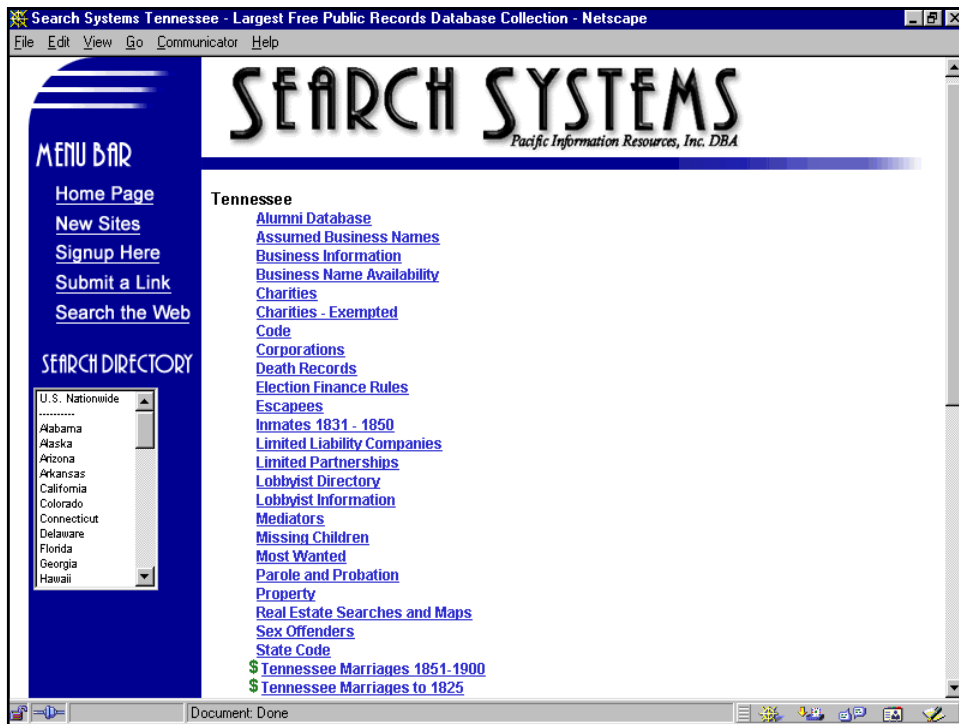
Search Systems Tennessee - Largest Free Public Records Database Collection - Netscape

File Edit View Go Communicator Help

SEARCH SYSTEMS
Pacific Information Resources, Inc. DBA

MENU BAR

Home Page
New Sites
Signup Here
Submit a Link
Search the Web

SEARCH DIRECTORY

U.S. Nationwide
---------
Alabama
Alaska
Arizona
Arkansas
California
Colorado
Connecticut
Delaware
Florida
Georgia
Hawaii

Tennessee
Alumni Database
Assumed Business Names
Business Information
Business Name Availability
Charities
Charities - Exempted
Code
Corporations
Death Records
Election Finance Rules
Escapees
Inmates 1831 - 1850
Limited Liability Companies
Limited Partnerships
Lobbyist Directory
Lobbyist Information
Mediators
Missing Children
Most Wanted
Parole and Probation
Property
Real Estate Searches and Maps
Sex Offenders
State Code
$ Tennessee Marriages 1851-1900
$ Tennessee Marriages to 1825

Document: Done